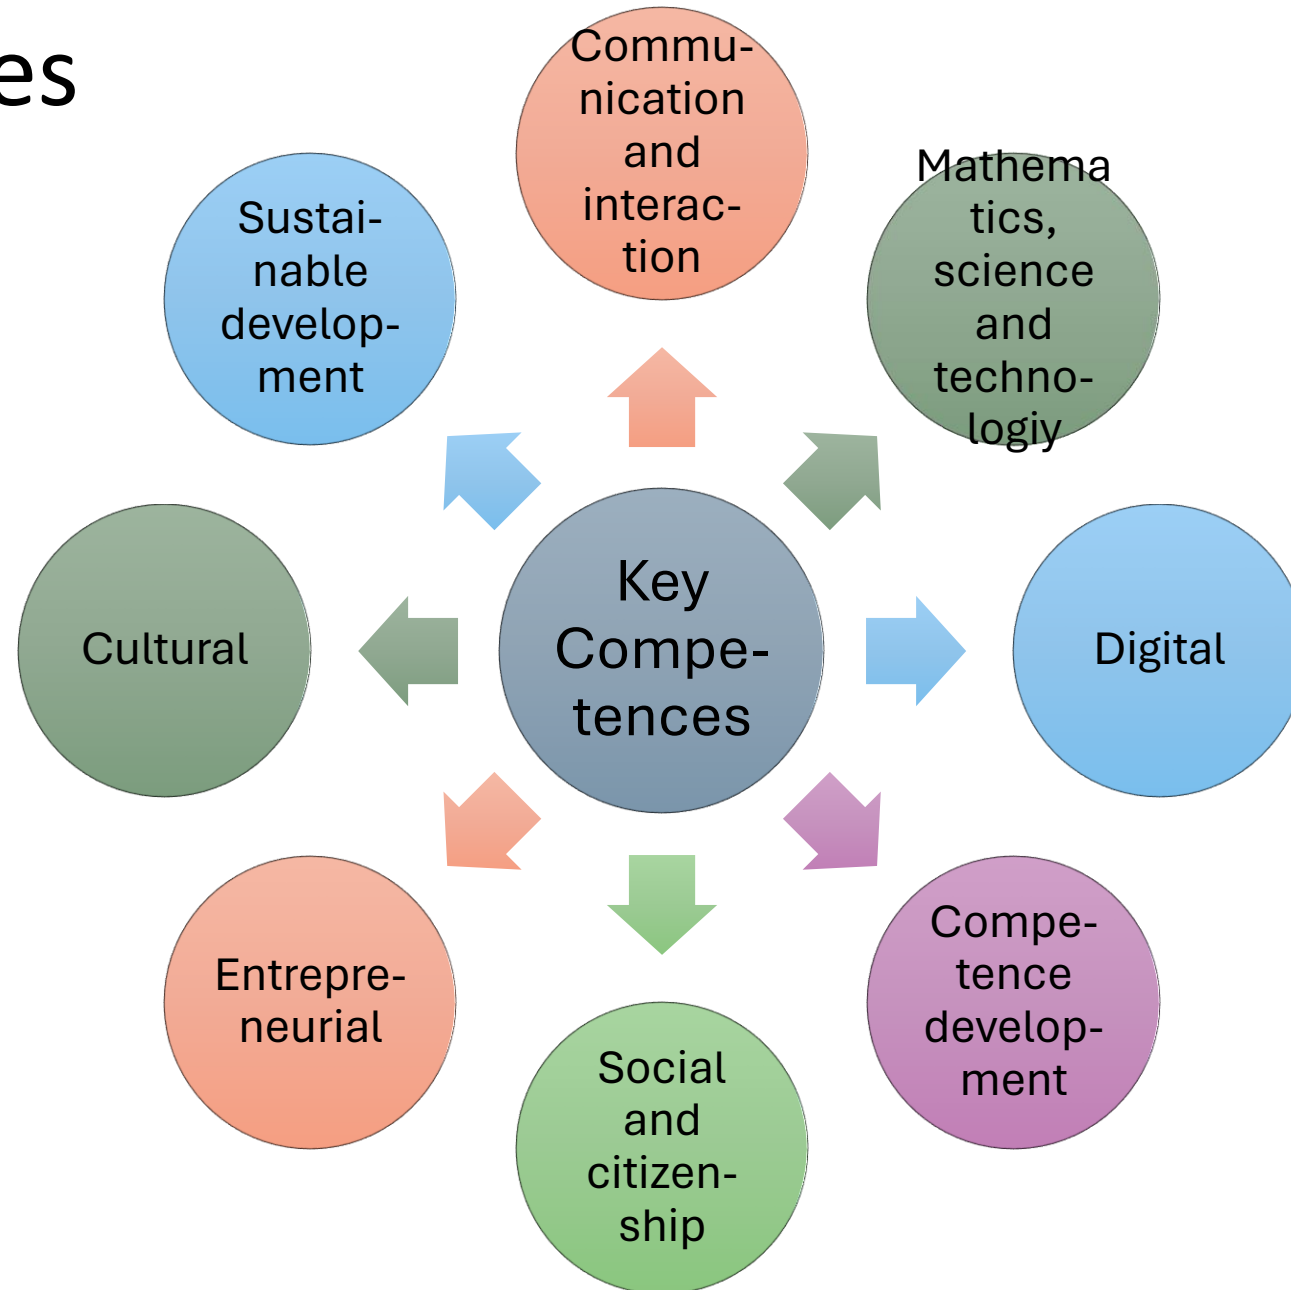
es

Key Compe-tences

Commu-nication and interac-tion

Mathema tics, science and techno-logiy

Digital

Compe-tence develop-ment

Social and citizen-ship

Entrepre-neurial

Cultural

Sustai-nable develop-ment